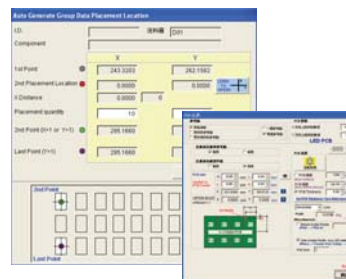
Auto Generate Group Data Placement Location

I.D.

資料編號

D01

Component

X

Y

1st Point

243.3203

262.1582

2nd Placement Location

0.0000

0.0000

X Distance

0.0000

0

Placement quantity

10

2nd Point (X=1 or Y=1)

285.1680

Last Point (Y=1)

285.1680

2nd Point

Last Point

LED PCB

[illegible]